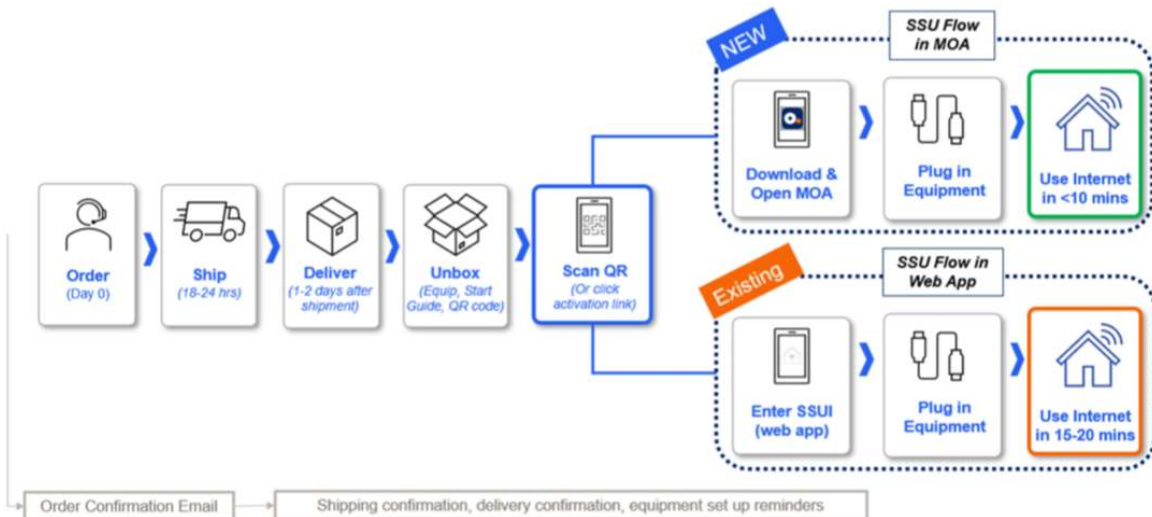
NEW

SSU Flow in MOA

Download & Open MOA

Plug in Equipment

Use Internet in <10 mins

Order
(Day 0)

Ship
(18-24 hrs)

Deliver
(1-2 days after shipment)

Unbox
(Equip, Start Guide, QR code)

Scan QR
(Or click activation link)

Existing

SSU Flow in Web App

Enter SSUI (web app)

Plug in Equipment

Use Internet in 15-20 mins

Order Confirmation Email

Shipping confirmation, delivery confirmation, equipment set up reminders